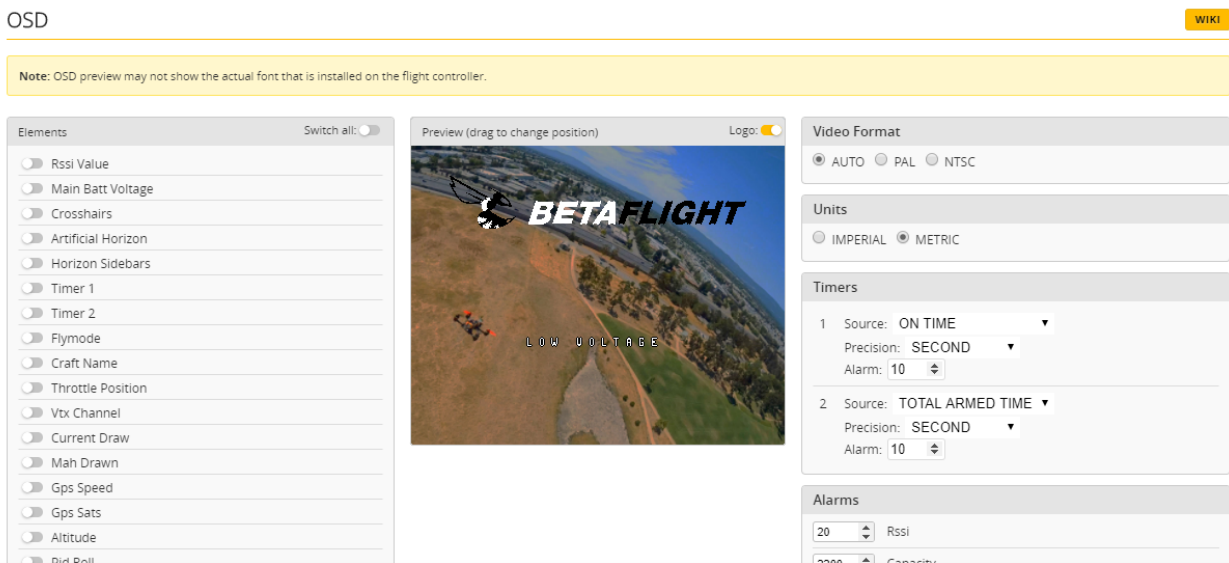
OSD

WIKI

**Note:** OSD preview may not show the actual font that is installed on the flight controller.

Elements

Switch all:

Rssi Value
Main Batt Voltage
Crosshairs
Artificial Horizon
Horizon Sidebars
Timer 1
Timer 2
Flymode
Craft Name
Throttle Position
Vtx Channel
Current Draw
Mah Drawn
Gps Speed
Gps Sats
Altitude
Pid Roll

Preview (drag to change position)

Logo:

BETAFLIGHT

LOW VOLTAGE

Video Format

AUTO PAL NTSC

Units

IMPERIAL METRIC

Timers

1 Source: ON TIME
Precision: SECOND
Alarm: 10

2 Source: TOTAL ARMED TIME
Precision: SECOND
Alarm: 10

Alarms

20 Rssi

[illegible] Capacity